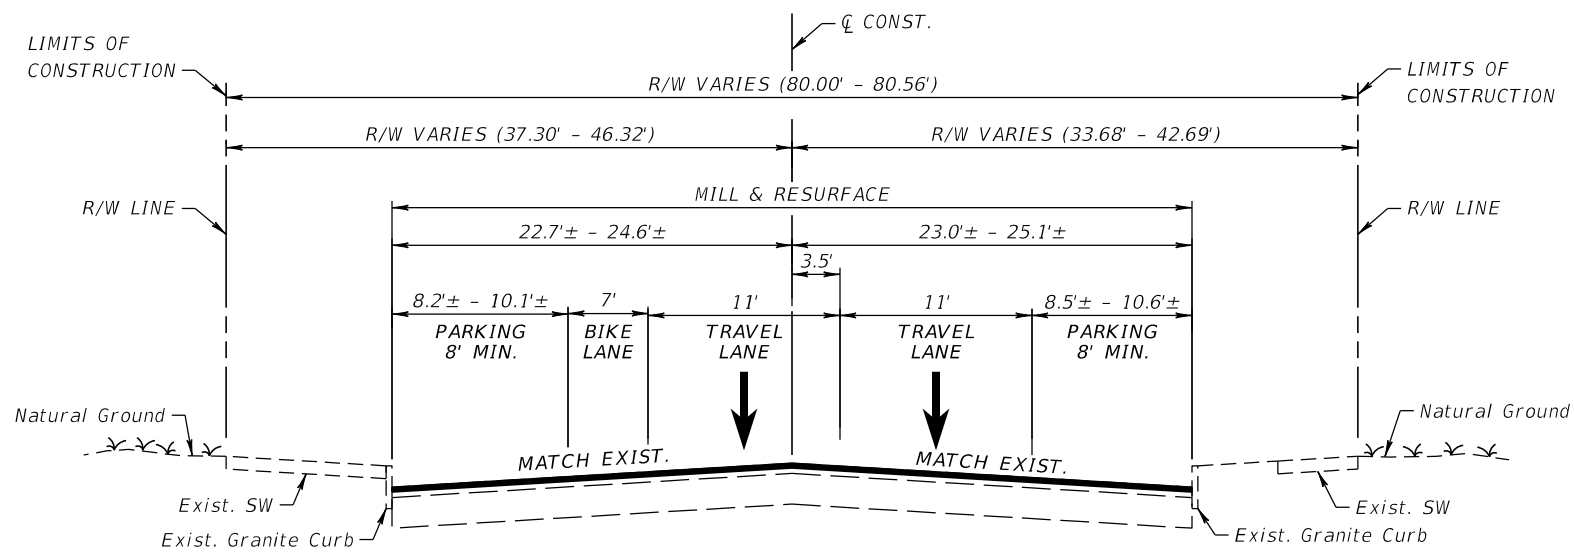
℄ CONST.

LIMITS OF CONSTRUCTION

LIMITS OF CONSTRUCTION

R/W VARIES (80.00' - 80.56')

R/W VARIES (37.30' - 46.32')

R/W VARIES (33.68' - 42.69')

R/W LINE

R/W LINE

MILL & RESURFACE

22.7'± - 24.6'±

23.0'± - 25.1'±

3.5'

8.2'± - 10.1'±

7'

11'

11'

8.5'± - 10.6'±

PARKING 8' MIN.

BIKE LANE

TRAVEL LANE

TRAVEL LANE

PARKING 8' MIN.

Natural Ground

Natural Ground

MATCH EXIST.

MATCH EXIST.

Exist. SW

Exist. SW

Exist. Granite Curb

Exist. Granite Curb